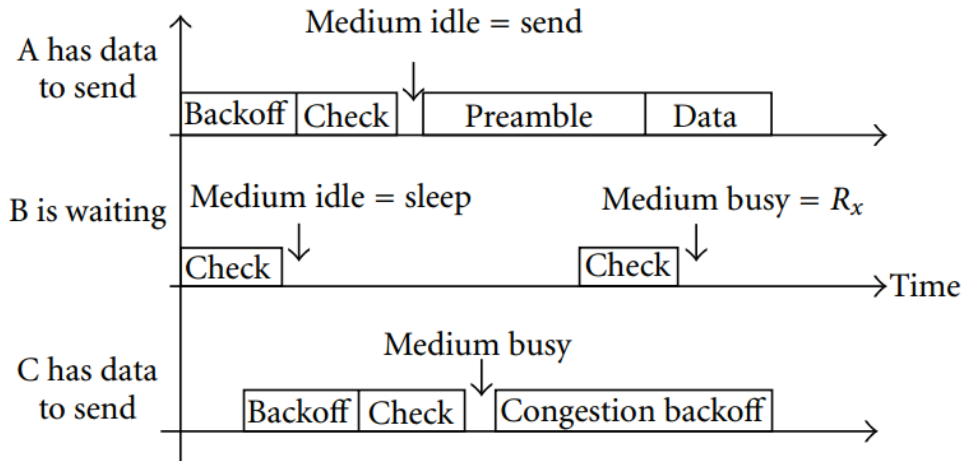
A has data to send

Medium idle = send

Backoff Check Preamble Data

B is waiting

Medium idle = sleep

Medium busy = $R_x$

Check Check

Time

C has data to send

Medium busy

Backoff Check Congestion backoff